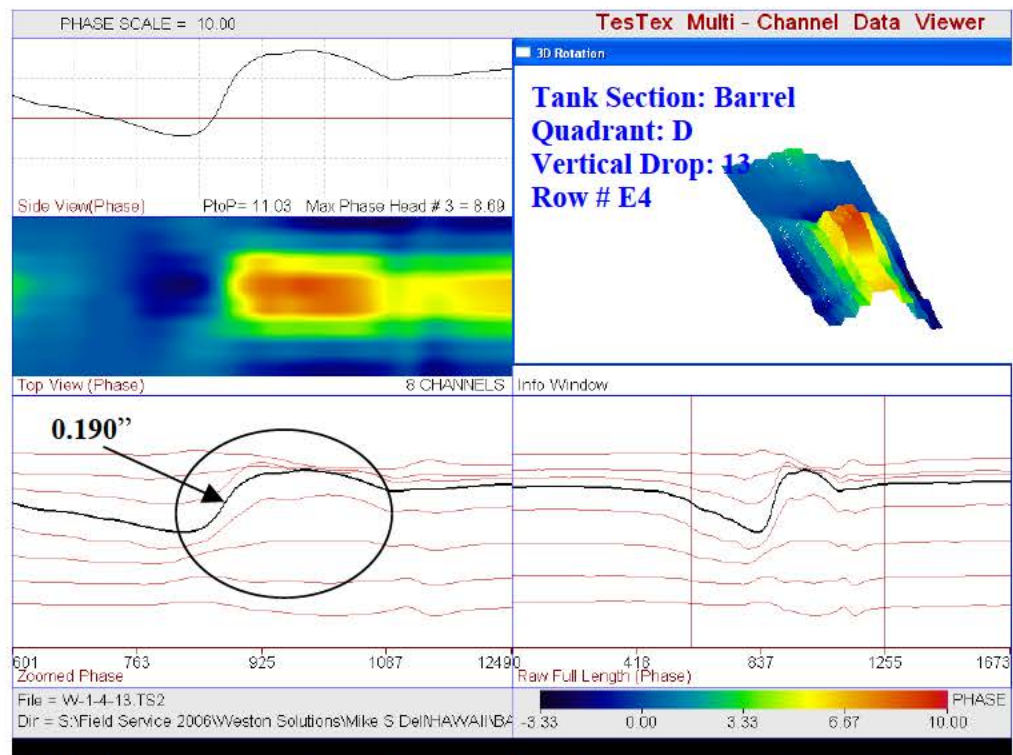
PHASE SCALE = 10.00

TesTex Multi - Channel Data Viewer

3D Rotation

Tank Section: Barrel
Quadrant: D
Vertical Drop: 13
Row # E4

Side View(Phase)

PtoP= 11.03 Max Phase Head # 3 = 8.69

Top View (Phase)

8 CHANNELS

Info Window

0.190"

601 763 925 1087 1249

0 418 837 1255 1673

Zoomed Phase

Raw Full Length (Phase)

File = W-1-4-13.TS2

Dir = S:\Field Service 2006\Weston Solutions\Mike S Del\HAWAII\BA

PHASE

-3.33 0.00 3.33 6.67 10.00